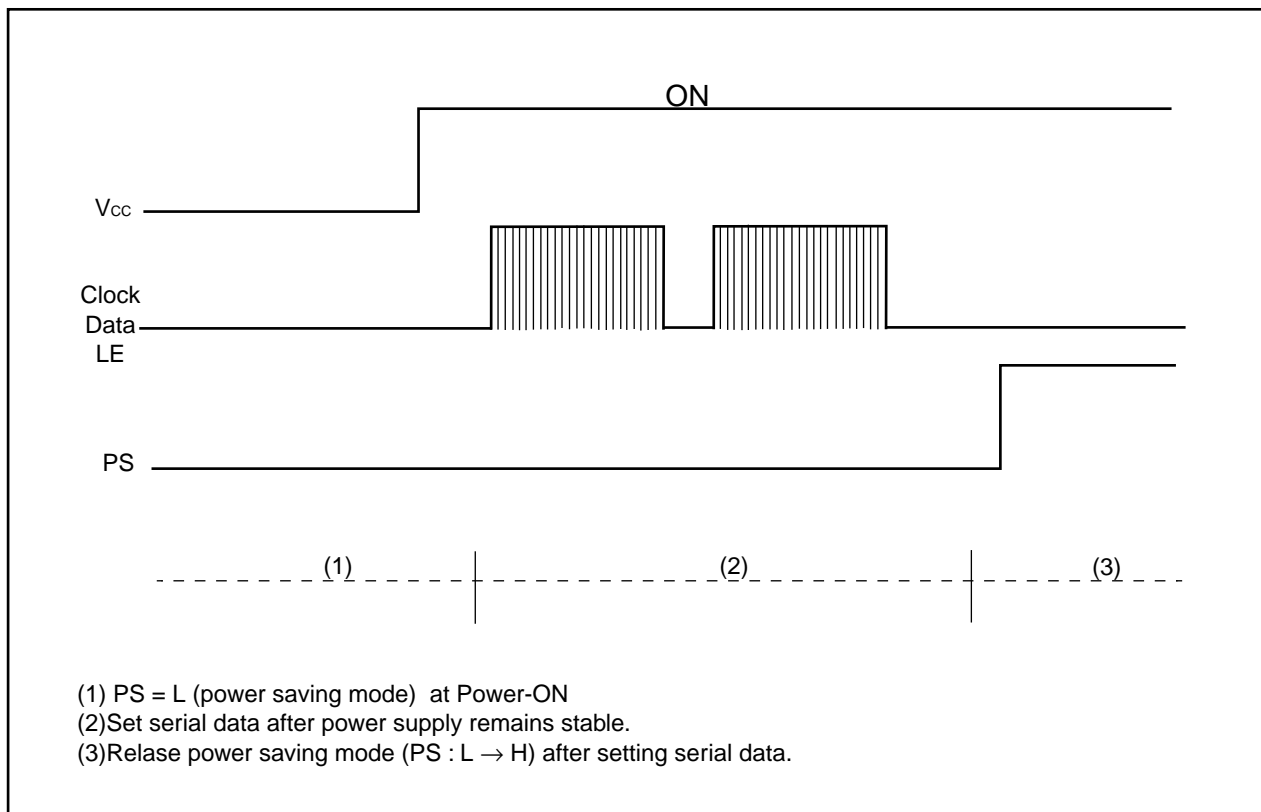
ON

$V_{CC}$

Clock
Data
LE

PS

(1)

(2)

(3)

(1) PS = L (power saving mode) at Power-ON
(2)Set serial data after power supply remains stable.
(3)Relase power saving mode (PS : L $\rightarrow$ H) after setting serial data.